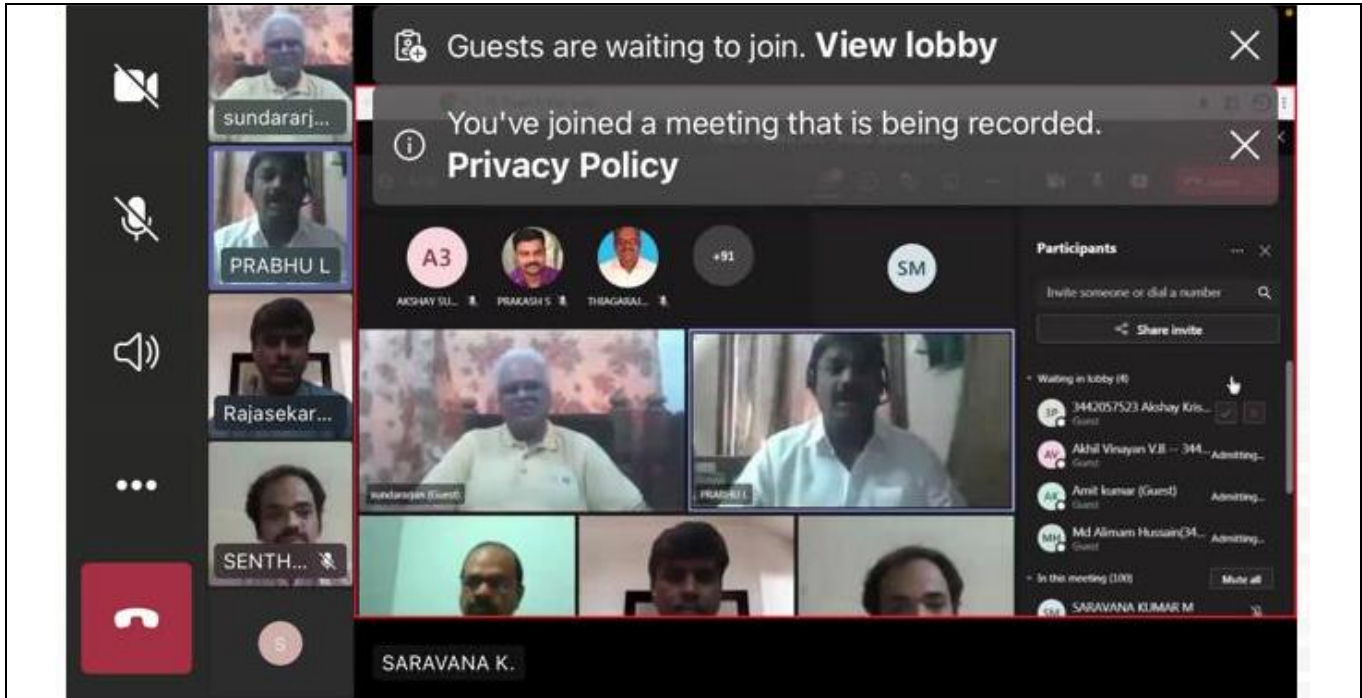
sundararj...

PRABHU L

Rajasekar...

SENTH...

S

Guests are waiting to join. **View lobby**

You've joined a meeting that is being recorded. **Privacy Policy**

A3 AKSHAY SU...

PRAKASH S

THIAGARAJ...

+91

SM

Participants

Invite someone or dial a number

Share invite

Waiting in lobby (4)

3P 3442057523 Akshay Kris... Guest

AV Akhil Vinayan V.B -- 344... Guest Admitting...

AK Amit kumar (Guest) Admitting...

MH Md Alimam Hussain(34... Guest Admitting...

In this meeting (100) Mute all

SM SARAVANA KUMAR M

sundararajan (Guest)

PRABHU L

SARAVANA K.